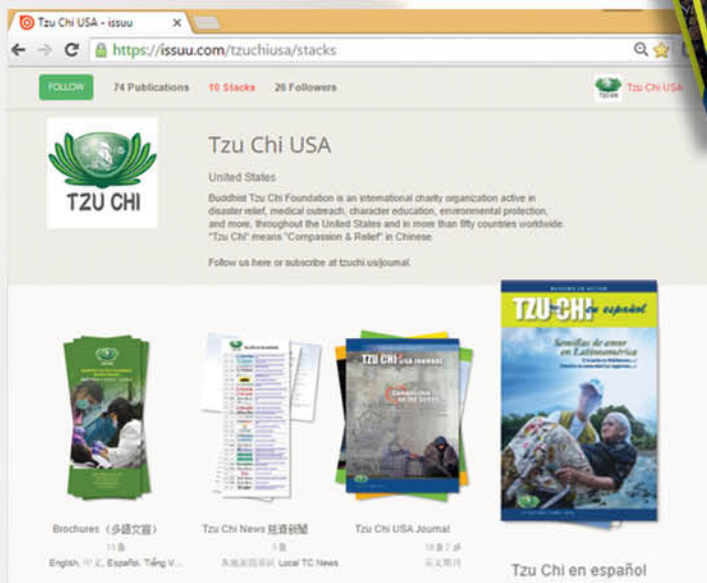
Tzu Chi USA - issuu

https://issuu.com/tzuchiusa/stacks

FOLLOW 74 Publications 10 Stacks 26 Followers

Tzu Chi USA

TZU CHI

Tzu Chi USA

United States

Buddhist Tzu Chi Foundation is an international charity organization active in disaster relief, medical outreach, character education, environmental protection, and more, throughout the United States and in more than fifty countries worldwide. "Tzu Chi" means "Compassion & Relief" in Chinese.

Follow us here or subscribe at tzuchi.us/journal.

TZU CHI en español

Semillas de amor en Latinoamérica

TZU CHI USA Journal

Brochures（多語文宣）
11 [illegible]
English, 中文, Español, Tiếng V...

Tzu Chi News 慈濟新聞
3 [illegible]
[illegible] Local TC News

Tzu Chi USA Journal
10 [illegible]
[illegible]

Tzu Chi en español